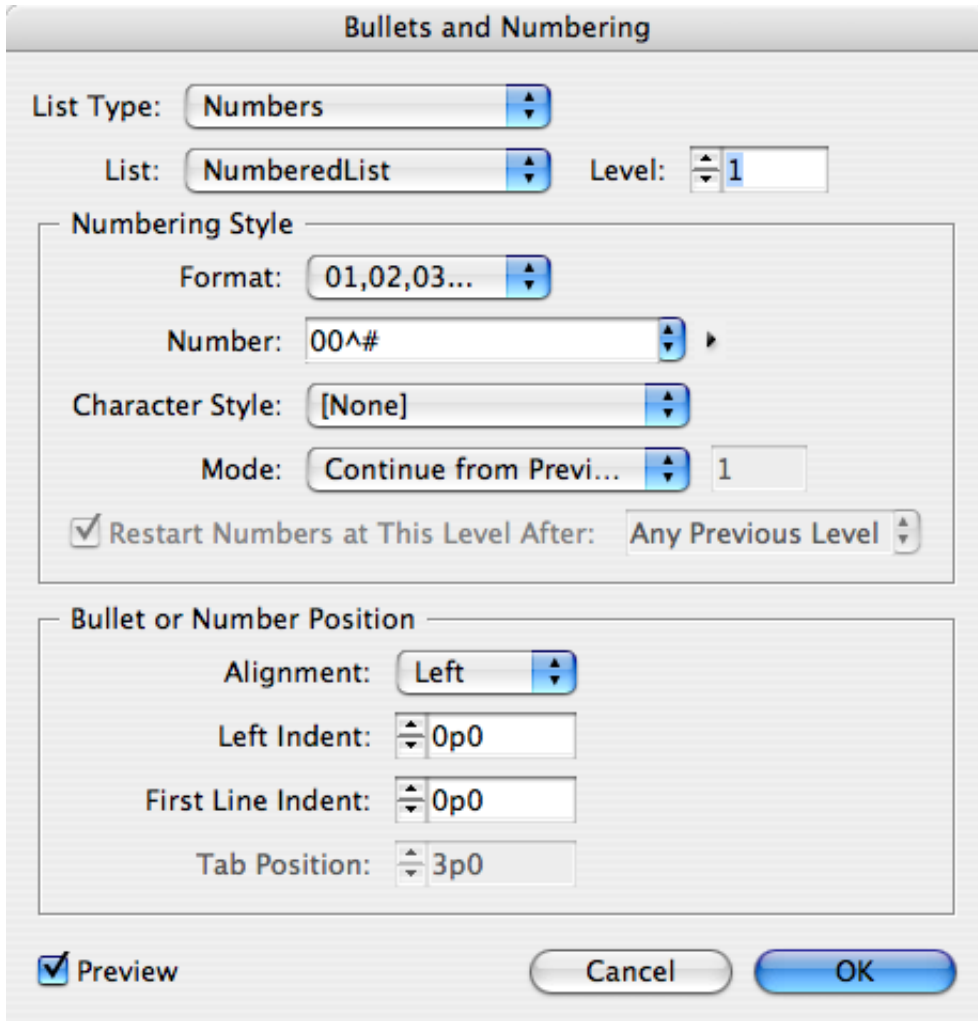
Bullets and Numbering

List Type: Numbers

List: NumberedList Level: 1

Numbering Style

Format: 01,02,03...

Number: 00^#

Character Style: [None]

Mode: Continue from Previ... 1

Restart Numbers at This Level After: Any Previous Level

Bullet or Number Position

Alignment: Left

Left Indent: 0p0

First Line Indent: 0p0

Tab Position: 3p0

Preview

Cancel

OK